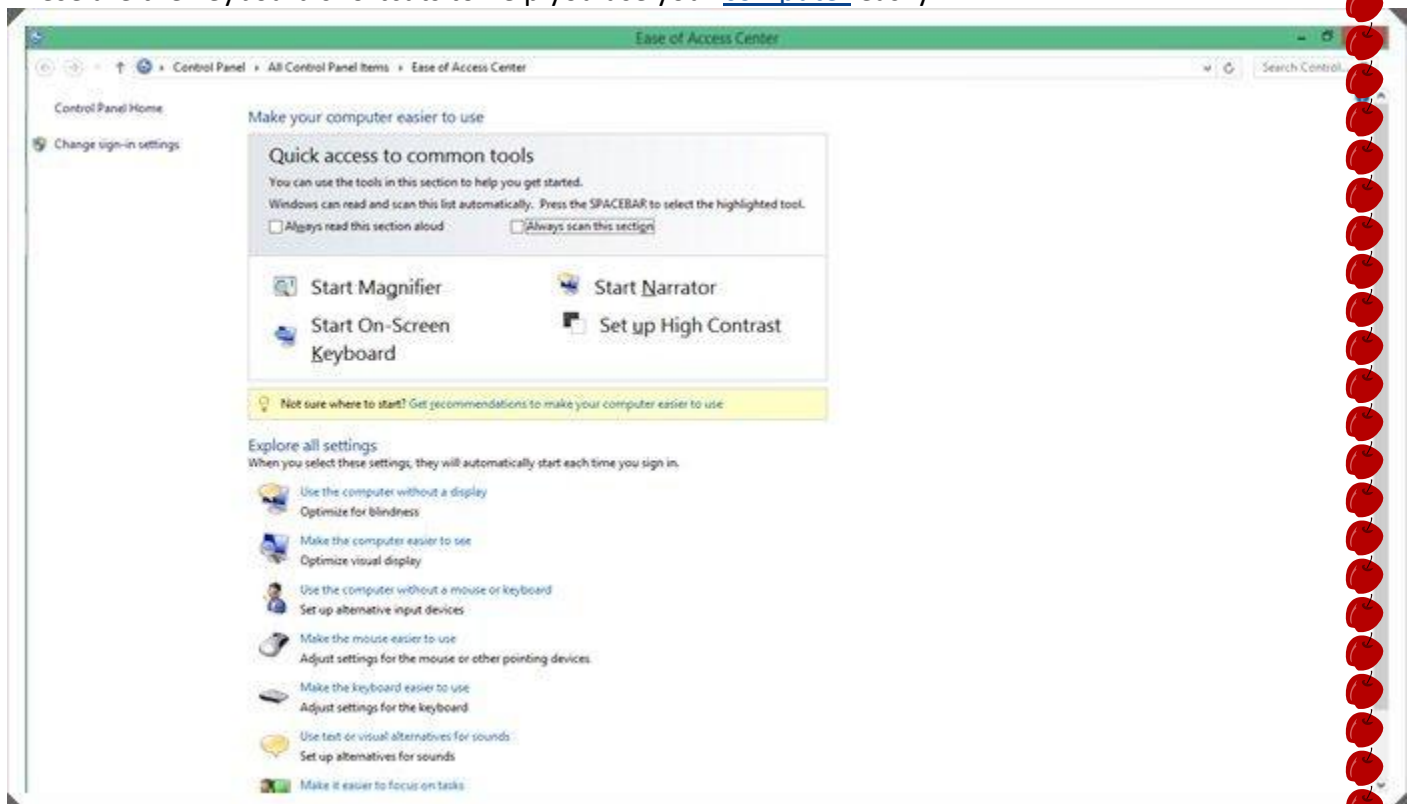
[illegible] computer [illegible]

Ease of Access Center

Control Panel › All Control Panel Items › Ease of Access Center

Search Control...

Control Panel Home

Change sign-in settings

Make your computer easier to use

Quick access to common tools

You can use the tools in this section to help you get started.

Windows can read and scan this list automatically. Press the SPACEBAR to select the highlighted tool.

Always read this section aloud

Always scan this section

Start Magnifier

Start Narrator

Start On-Screen Keyboard

Set up High Contrast

Not sure where to start? Get recommendations to make your computer easier to use

Explore all settings

When you select these settings, they will automatically start each time you sign in.

Use the computer without a display
Optimize for blindness

Make the computer easier to see
Optimize visual display

Use the computer without a mouse or keyboard
Set up alternative input devices

Make the mouse easier to use
Adjust settings for the mouse or other pointing devices

Make the keyboard easier to use
Adjust settings for the keyboard

Use text or visual alternatives for sounds
Set up alternatives for sounds

Make it easier to focus on tasks